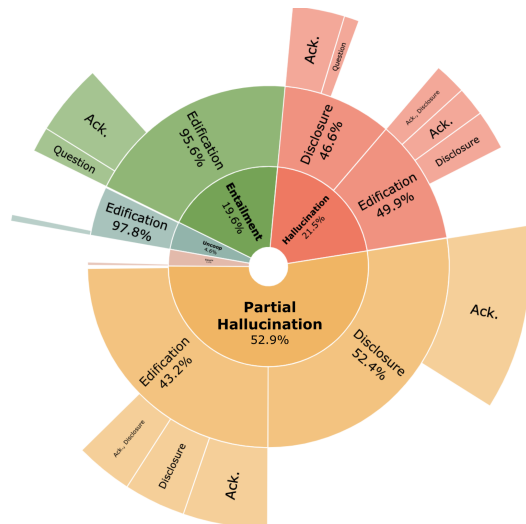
Ack.
Question
Edification
95.6%
Ack.
Question
Disclosure
46.6%
Ack., Disclosure
Ack.
Disclosure
Edification
49.9%
Entailment
19.6%
Hallucination
21.5%
Edification
97.8%
Uncoop
4.3%
Partial
Hallucination
52.9%
Ack.
Disclosure
52.4%
Edification
43.2%
Ack., Disclosure
Disclosure
Ack.